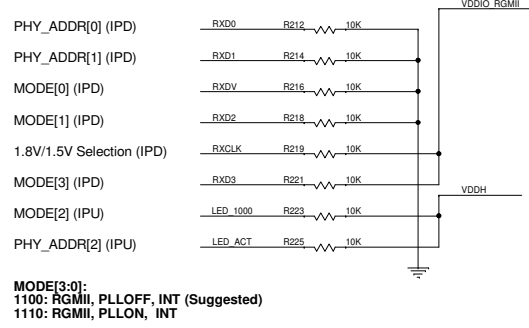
VDDIO_RGMII

PHY_ADDR[0] (IPD) RXD0 R212 10K

PHY_ADDR[1] (IPD) RXD1 R214 10K

MODE[0] (IPD) RXDV R216 10K

MODE[1] (IPD) RXD2 R218 10K

1.8V/1.5V Selection (IPD) RXCLK R219 10K

MODE[3] (IPD) RXD3 R221 10K

VDDH

MODE[2] (IPU) LED_1000 R223 10K

PHY_ADDR[2] (IPU) LED_ACT R225 10K

MODE[3:0]:
1100: RGMII, PLLOFF, INT (Suggested)
1110: RGMII, PLLON, INT